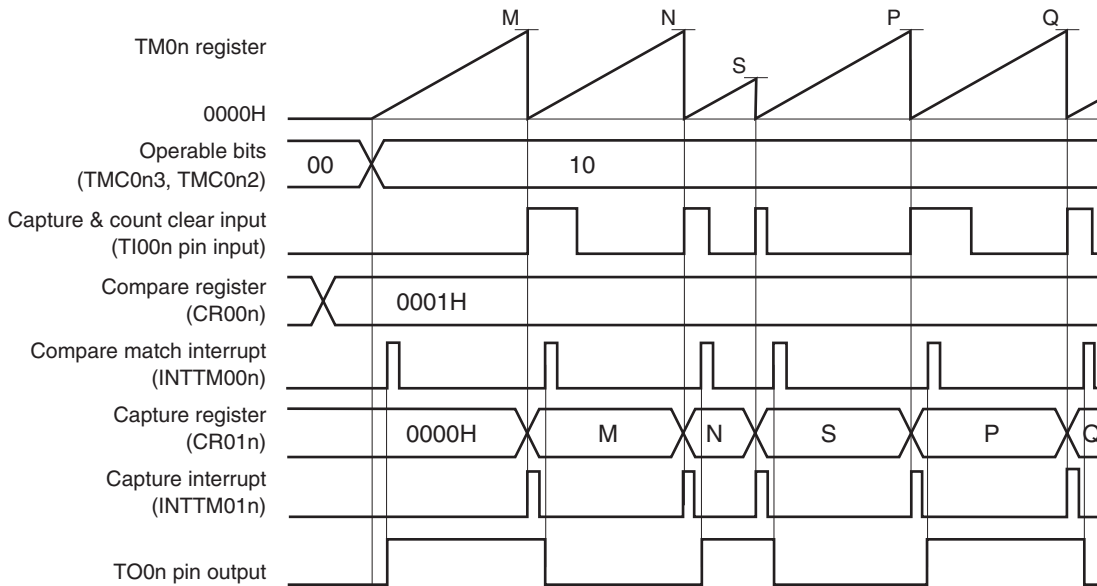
M N S P Q

TM0n register

0000H

Operable bits (TMC0n3, TMC0n2)

00

10

Capture & count clear input (TI00n pin input)

Compare register (CR00n)

0001H

Compare match interrupt (INTTM00n)

Capture register (CR01n)

0000H

M

N

S

P

Q

Capture interrupt (INTTM01n)

TO0n pin output